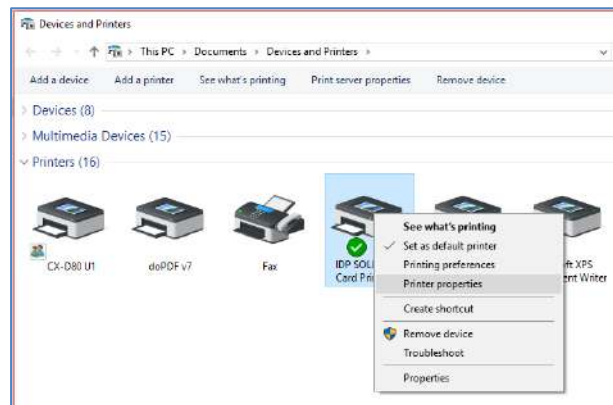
Devices and Printers

This PC > Documents > Devices and Printers >

Add a device | Add a printer | See what's printing | Print server properties | Remove device

Devices (8)

Multimedia Devices (15)

Printers (16)

CX-D80 U1

doPDF v7

Fax

IDP SOLI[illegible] Card Pri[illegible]

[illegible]ft XPS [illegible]ent Writer

See what's printing
Set as default printer
Printing preferences
Printer properties
Create shortcut
Remove device
Troubleshoot
Properties